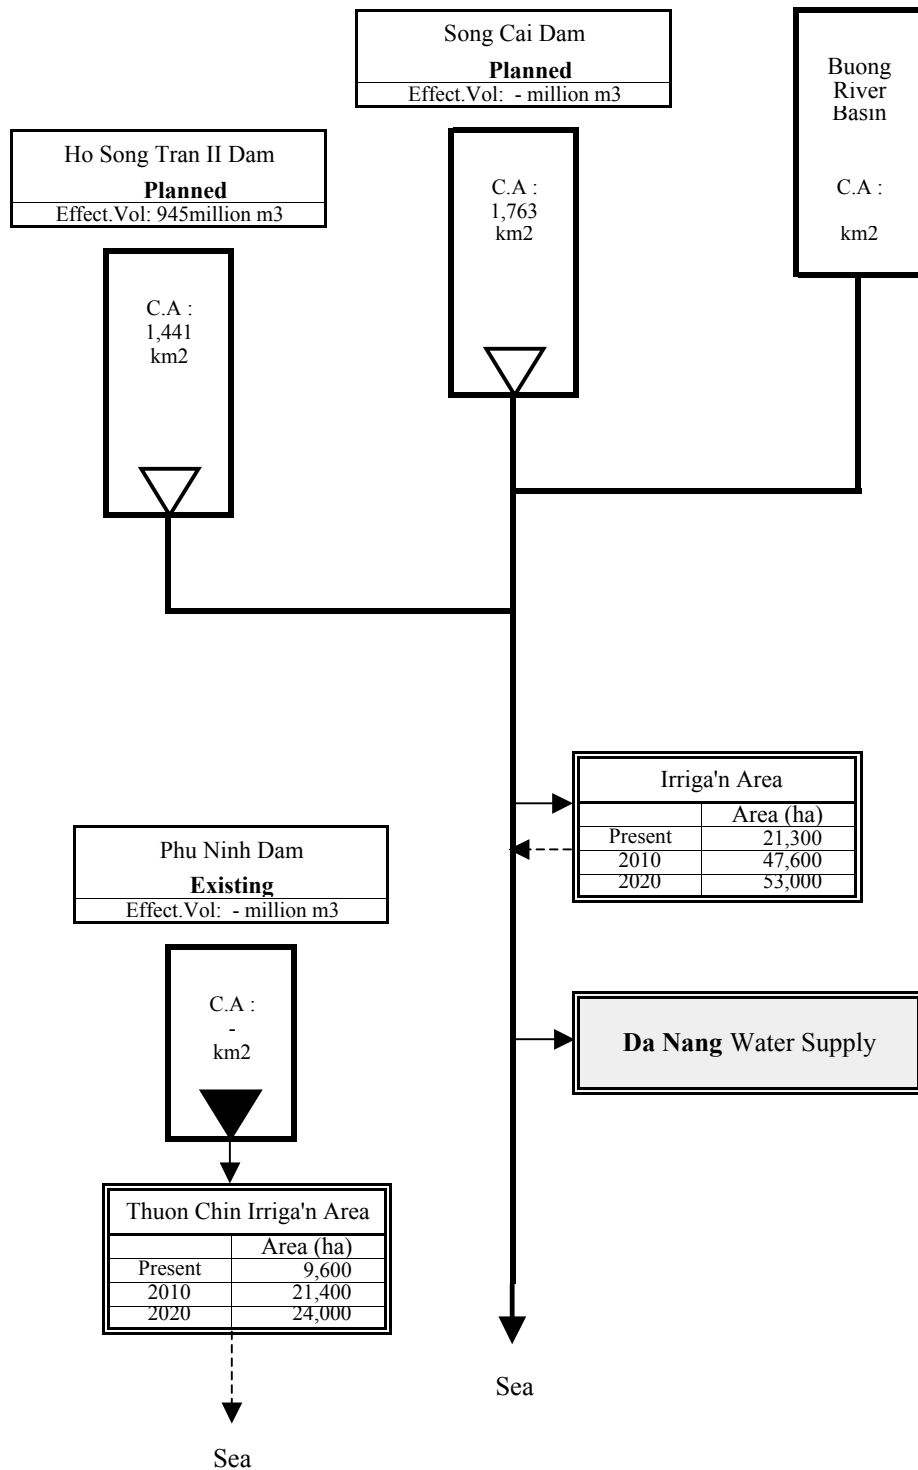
Song Cai Dam
**Planned**
Effect.Vol: - million m3

C.A :
1,763
km2

Buong River Basin

C.A :

km2

Ho Song Tran II Dam
**Planned**
Effect.Vol: 945million m3

C.A :
1,441
km2

Irriga'n Area

| | Area (ha) |
|---|---|
| Present | 21,300 |
| 2010 | 47,600 |
| 2020 | 53,000 |

Phu Ninh Dam
**Existing**
Effect.Vol: - million m3

C.A :
-
km2

**Da Nang** Water Supply

Thuon Chin Irriga'n Area

| | Area (ha) |
|---|---|
| Present | 9,600 |
| 2010 | 21,400 |
| 2020 | 24,000 |

Sea

Sea